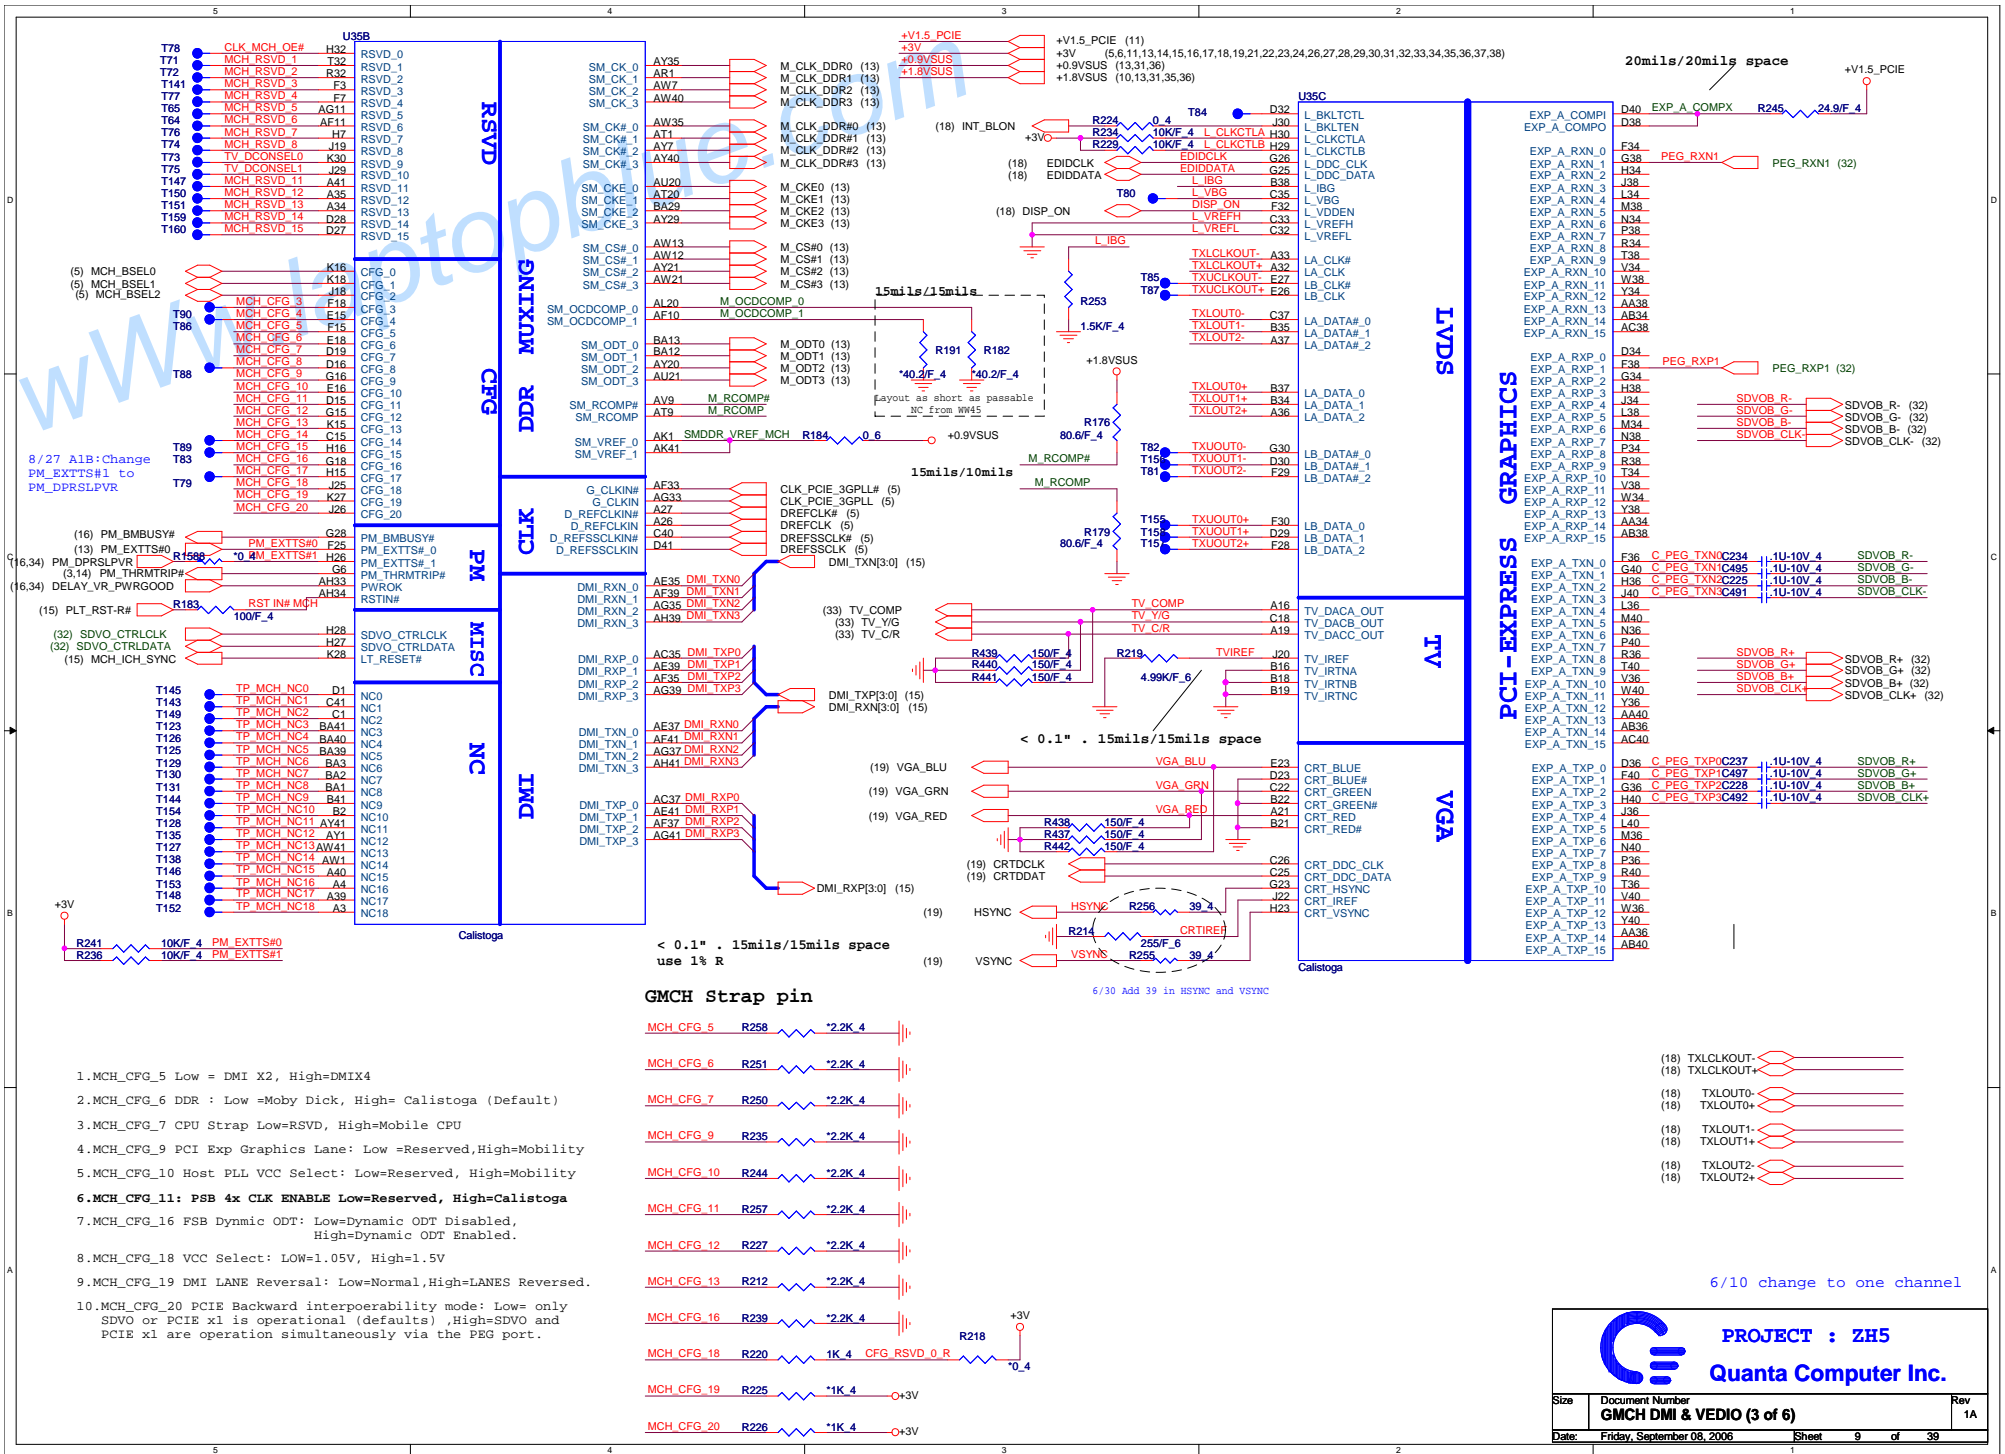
GMCH Strap pin

1.MCH_CFG_5 Low = DMI X2, High=DMIX4

2.MCH_CFG_6 DDR : Low =Moby Dick, High= Calistoga (Default)

3.MCH_CFG_7 CPU Strap Low=RSVD, High=Mobile CPU

4.MCH_CFG_9 PCI Exp Graphics Lane: Low =Reserved,High=Mobility

5.MCH_CFG_10 Host PLL VCC Select: Low=Reserved, High=Mobility

6.MCH_CFG_11: PSB 4x CLK ENABLE Low=Reserved, High=Calistoga

7.MCH_CFG_16 FSB Dynmic ODT: Low=Dynamic ODT Disabled, High=Dynamic ODT Enabled.

8.MCH_CFG_18 VCC Select: LOW=1.05V, High=1.5V

9.MCH_CFG_19 DMI LANE Reversal: Low=Normal,High=LANES Reversed.

10.MCH_CFG_20 PCIE Backward interpoerability mode: Low= only SDVO or PCIE x1 is operational (defaults) ,High=SDVO and PCIE x1 are operation simultaneously via the PEG port.

8/27 A1B:Change PM_EXTTS#1 to PM_DPRSLPVR

15mils/15mils

Layout as short as passable NC from WW45

15mils/10mils

< 0.1" . 15mils/15mils space

< 0.1" . 15mils/15mils space use 1% R

20mils/20mils space

6/30 Add 39 in HSYNC and VSYNC

6/10 change to one channel

U35B
U35C
RSVD
CFG
PM
MISC
NC
MUXING
DDR
CLK
DMI
LVDS
TV
VGA
PCI-EXPRESS GRAPHICS
Calistoga

+V1.5_PCIE (11)
+3V (5,6,11,13,14,15,16,17,18,19,21,22,23,24,26,27,28,29,30,31,32,33,34,35,36,37,38)
+0.9VSUS (13,31,36)
+1.8VSUS (10,13,31,35,36)

PROJECT : ZH5
Quanta Computer Inc.
Size
Document Number
GMCH DMI & VEDIO (3 of 6)
Rev
1A
Date: Friday, September 08, 2006
Sheet 9 of 39